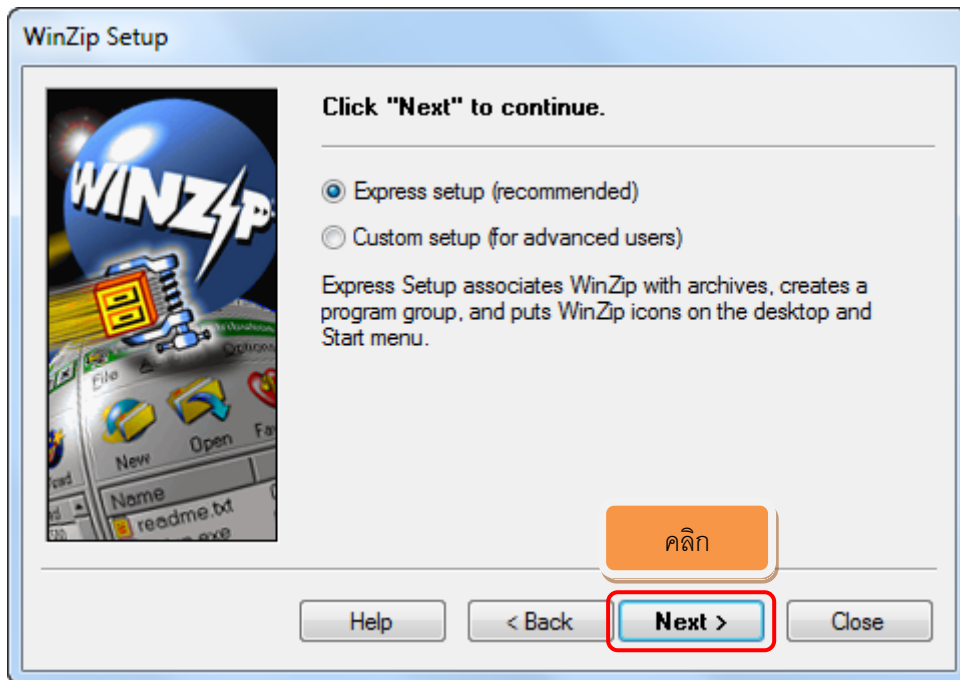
WinZip Setup

WINZIP

File Options

New Open Fa

Name

readme.txt

Click "Next" to continue.

Express setup (recommended)

Custom setup (for advanced users)

Express Setup associates WinZip with archives, creates a program group, and puts WinZip icons on the desktop and Start menu.

คลิก

Help

< Back

Next >

Close